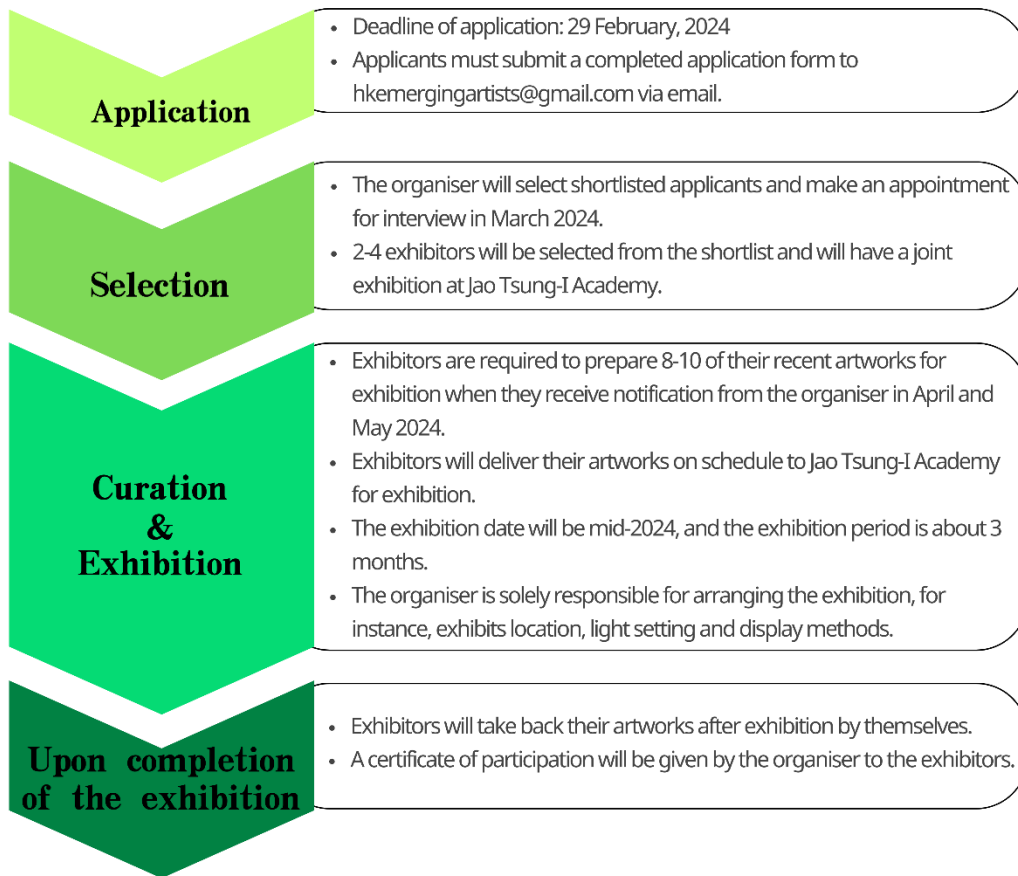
Application

- Deadline of application: 29 February, 2024
- Applicants must submit a completed application form to hkemergingartists@gmail.com via email.

Selection

- The organiser will select shortlisted applicants and make an appointment for interview in March 2024.
- 2-4 exhibitors will be selected from the shortlist and will have a joint exhibition at Jao Tsung-I Academy.

Curation & Exhibition

- Exhibitors are required to prepare 8-10 of their recent artworks for exhibition when they receive notification from the organiser in April and May 2024.
- Exhibitors will deliver their artworks on schedule to Jao Tsung-I Academy for exhibition.
- The exhibition date will be mid-2024, and the exhibition period is about 3 months.
- The organiser is solely responsible for arranging the exhibition, for instance, exhibits location, light setting and display methods.

Upon completion of the exhibition

- Exhibitors will take back their artworks after exhibition by themselves.
- A certificate of participation will be given by the organiser to the exhibitors.